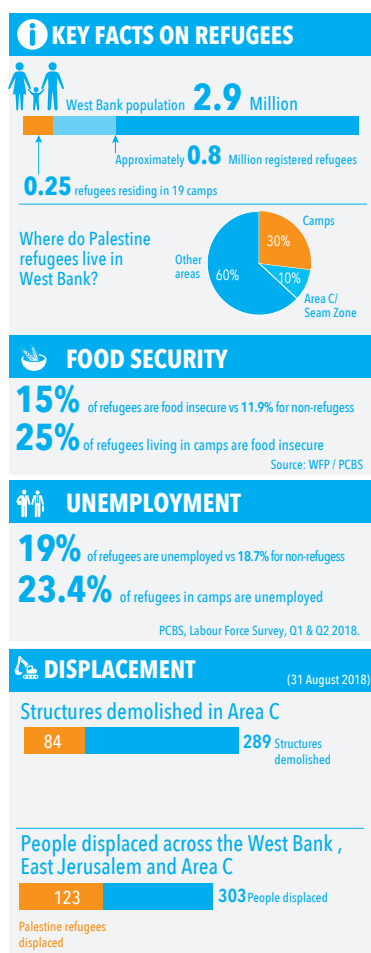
KEY FACTS ON REFUGEES

West Bank population 2.9 Million

Approximately 0.8 Million registered refugees

0.25 refugees residing in 19 camps

Where do Palestine refugees live in West Bank?

Camps 30%
Other areas 60%
Area C/ Seam Zone 10%

FOOD SECURITY

15% of refugees are food insecure vs 11.9% for non-refugess

25% of refugees living in camps are food insecure

Source: WFP / PCBS

UNEMPLOYMENT

19% of refugees are unemployed vs 18.7% for non-refugess

23.4% of refugees in camps are unemployed

PCBS, Labour Force Survey, Q1 & Q2 2018.

DISPLACEMENT

(31 August 2018)

Structures demolished in Area C

84

289 Structures demolished

People displaced across the West Bank , East Jerusalem and Area C

123

303 People displaced

Palestine refugees displaced